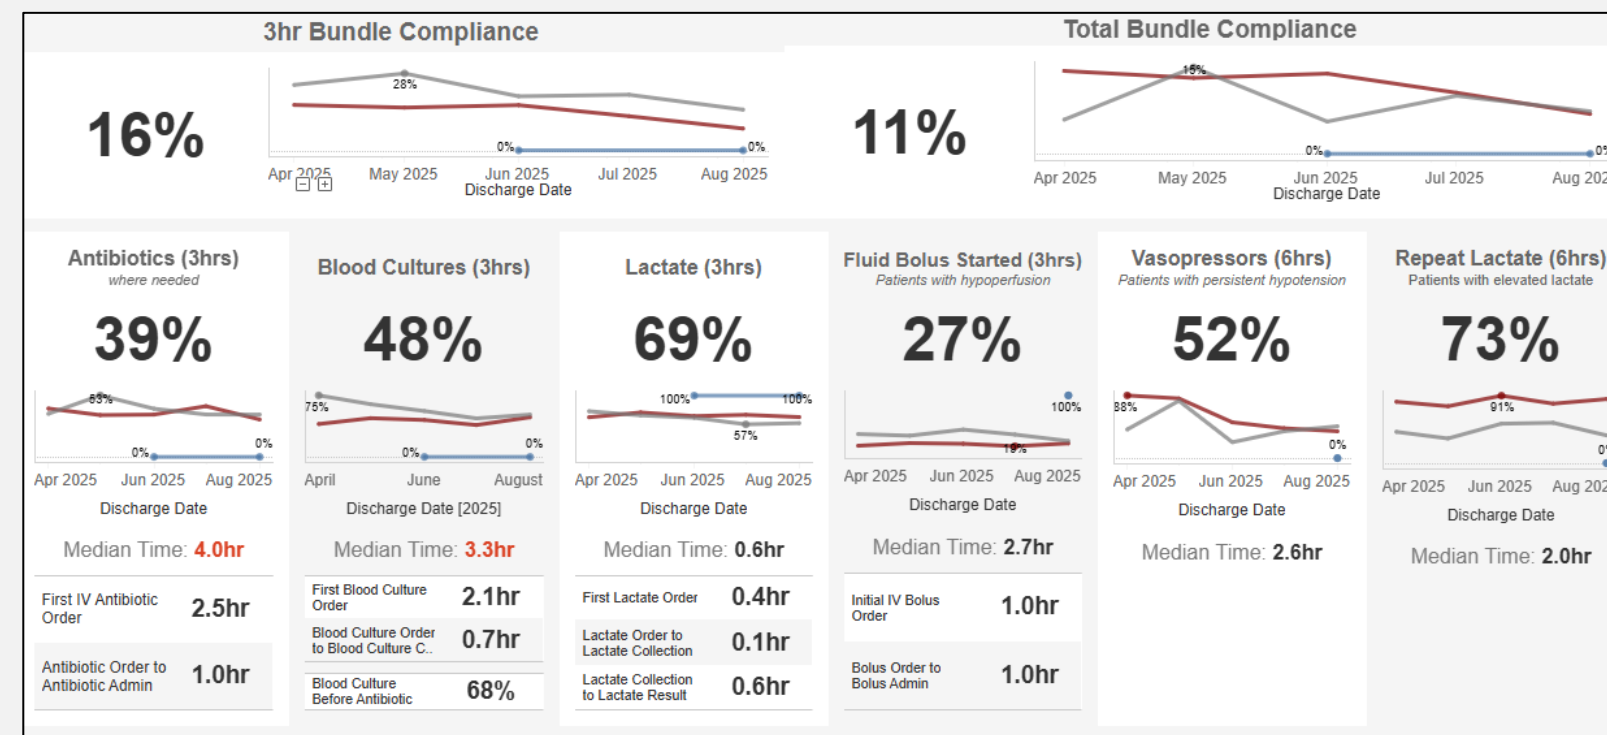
3hr Bundle Compliance

16%

28%
0%
0%
Apr 2025
May 2025
Jun 2025
Jul 2025
Aug 2025
Discharge Date

Total Bundle Compliance

11%

15%
0%
0%
Apr 2025
May 2025
Jun 2025
Jul 2025
Aug 202
Discharge Date

Antibiotics (3hrs)
where needed

39%

53%
0%
0%
Apr 2025
Jun 2025
Aug 2025
Discharge Date

Median Time: 4.0hr

| First IV Antibiotic Order | 2.5hr |
|---|---|
| Antibiotic Order to Antibiotic Admin | 1.0hr |

Blood Cultures (3hrs)

48%

75%
0%
0%
April
June
August
Discharge Date [2025]

Median Time: 3.3hr

| First Blood Culture Order | 2.1hr |
|---|---|
| Blood Culture Order to Blood Culture C.. | 0.7hr |
| Blood Culture Before Antibiotic | 68% |

Lactate (3hrs)

69%

100%
100%
57%
Apr 2025
Jun 2025
Aug 2025
Discharge Date

Median Time: 0.6hr

| First Lactate Order | 0.4hr |
|---|---|
| Lactate Order to Lactate Collection | 0.1hr |
| Lactate Collection to Lactate Result | 0.6hr |

Fluid Bolus Started (3hrs)
Patients with hypoperfusion

27%

100%
19%
Apr 2025
Jun 2025
Aug 2025
Discharge Date

Median Time: 2.7hr

| Initial IV Bolus Order | 1.0hr |
|---|---|
| Bolus Order to Bolus Admin | 1.0hr |

Vasopressors (6hrs)
Patients with persistent hypotension

52%

88%
0%
Apr 2025
Jun 2025
Aug 2025
Discharge Date

Median Time: 2.6hr

Repeat Lactate (6hrs)
Patients with elevated lactate

73%

91%
0'
Apr 2025
Jun 2025
Aug 202
Discharge Date

Median Time: 2.0hr